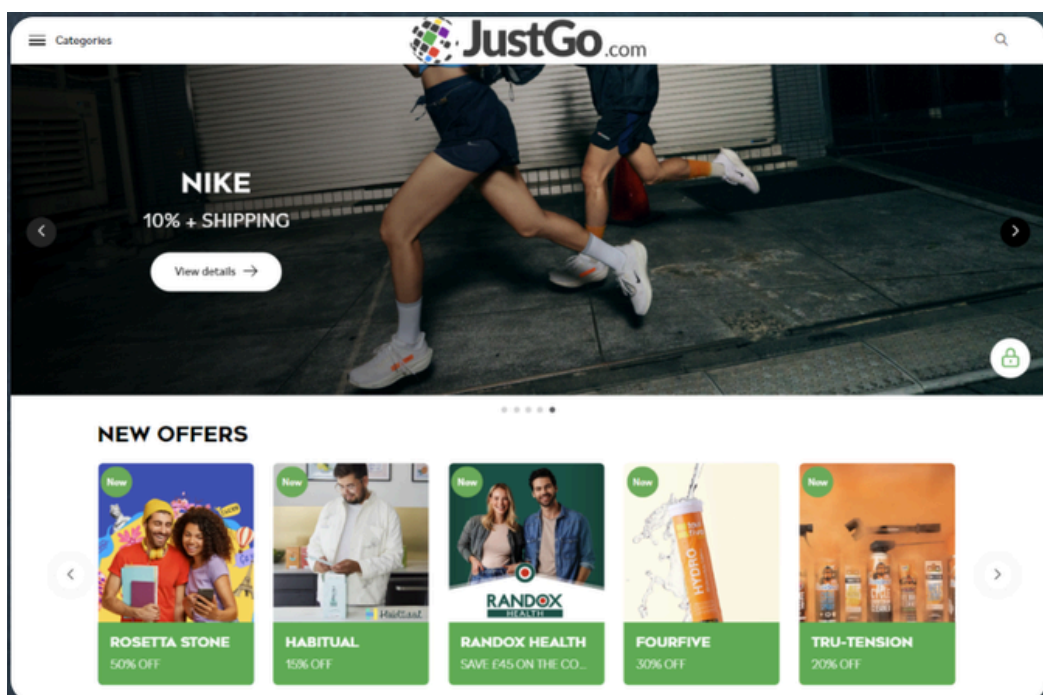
Categories

JustGo.com

NIKE

10% + SHIPPING

View details →

NEW OFFERS

New

ROSETTA STONE

50% OFF

New

Habitual

HABITUAL

15% OFF

New

RANDOX HEALTH

RANDOX HEALTH

SAVE £45 ON THE CO...

New

HYDRO

FOURFIVE

30% OFF

New

TRU-TENSION

20% OFF